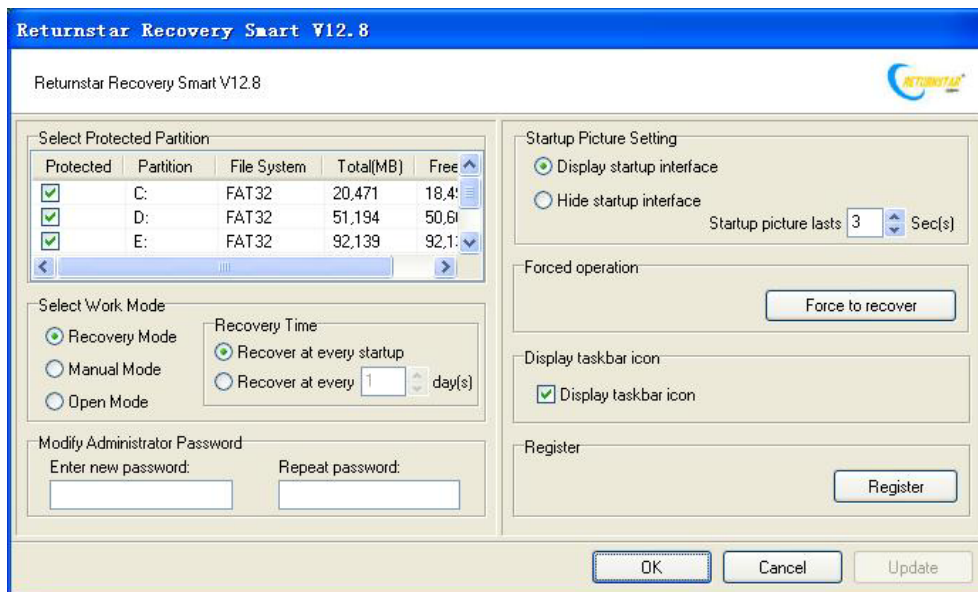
Returnstar Recovery Smart V12.8

Returnstar Recovery Smart V12.8

RETURNSTAR

Select Protected Partition

| Protected | Partition | File System | Total(MB) | Free |
|---|---|---|---|---|
| ☑ | C: | FAT32 | 20,471 | 18,4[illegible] |
| ☑ | D: | FAT32 | 51,194 | 50,6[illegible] |
| ☑ | E: | FAT32 | 92,139 | 92,1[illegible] |

Select Work Mode

Recovery Mode

Manual Mode

Open Mode

Recovery Time

Recover at every startup

Recover at every 1 day(s)

Modify Administrator Password

Enter new password:

Repeat password:

Startup Picture Setting

Display startup interface

Hide startup interface

Startup picture lasts 3 Sec(s)

Forced operation

Force to recover

Display taskbar icon

Display taskbar icon

Register

Register

OK

Cancel

Update